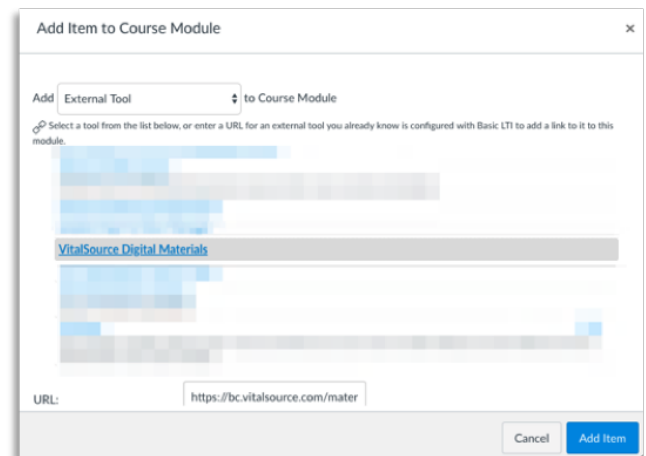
Add Item to Course Module

×

Add External Tool to Course Module

Select a tool from the list below, or enter a URL for an external tool you already know is configured with Basic LTI to add a link to it to this module.

VitalSource Digital Materials

URL: https://bc.vitalsource.com/mater

Cancel

Add Item